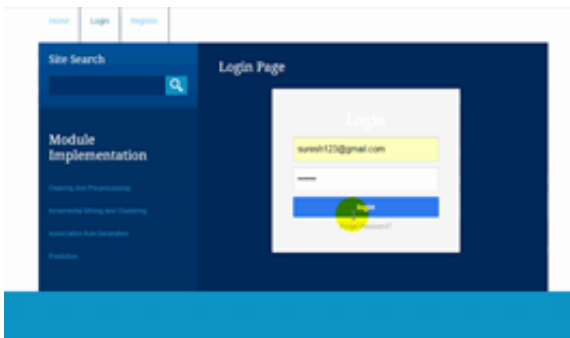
Home Login Register

Site Search

Module Implementation

Cleaning And Preprocessing

Incremental Mining And Clustering

Association Rule Generation

Prediction

Login Page

Login

suresh123@gmail.com

••••••

login

Forgot Password?